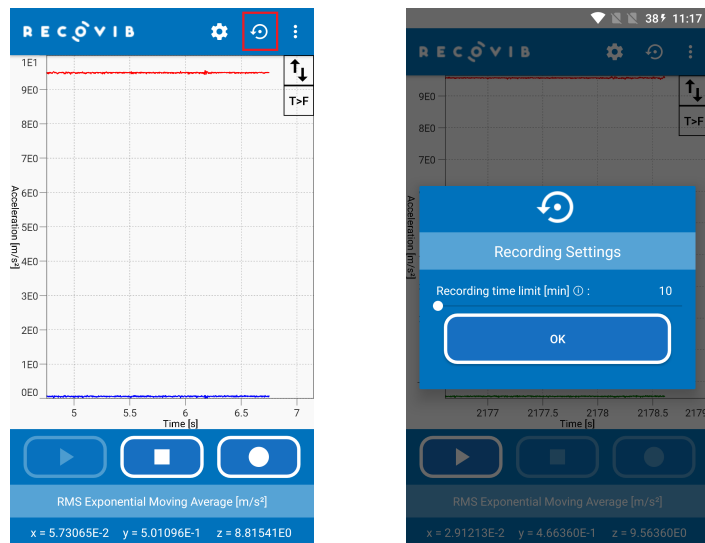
RECOVIB

1E1
9E0
8E0
7E0
6E0
5E0
4E0
3E0
2E0
1E0
0E0

Acceleration [m/s²]

5 5.5 6 6.5 7
Time [s]

T>F

RMS Exponential Moving Average [m/s²]

x = 5.73065E-2 y = 5.01096E-1 z = 8.81541E0

38 11:17

RECOVIB

9E0
8E0
7E0

Acceleration [m/s²]

T>F

Recording Settings

Recording time limit [min] ⓘ : 10

OK

2177 2177.5 2178 2178.5 2179
Time [s]

RMS Exponential Moving Average [m/s²]

x = 2.91213E-2 y = 4.66360E-1 z = 9.56360E0